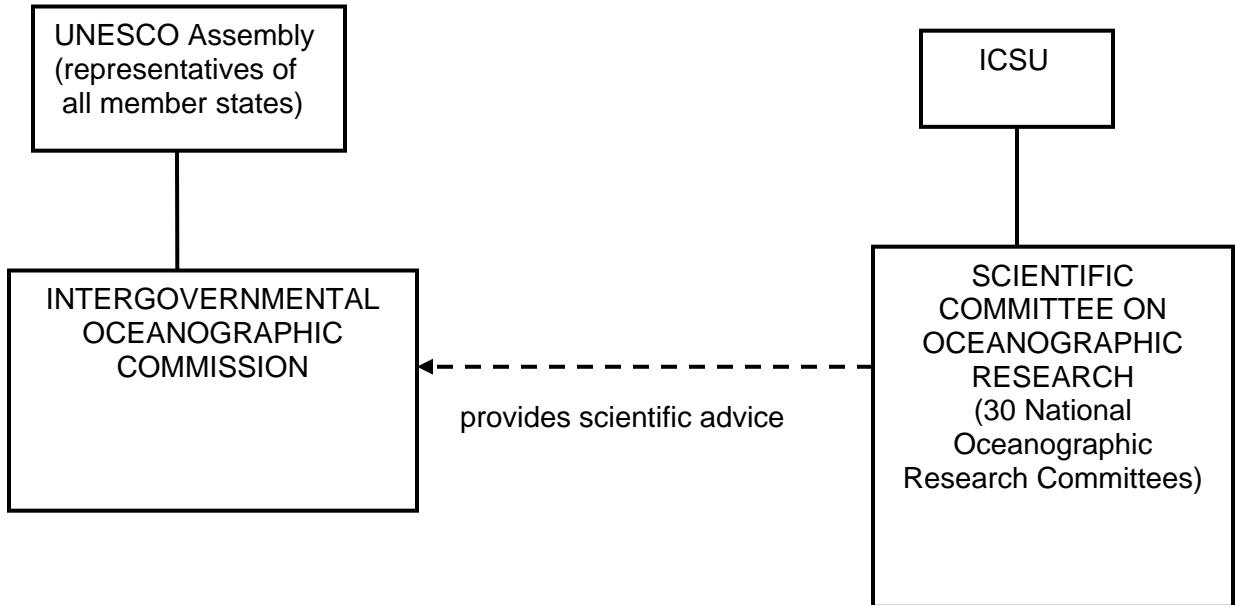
UNESCO Assembly (representatives of all member states)

ICSU

INTERGOVERNMENTAL OCEANOGRAPHIC COMMISSION

SCIENTIFIC COMMITTEE ON OCEANOGRAPHIC RESEARCH (30 National Oceanographic Research Committees)

provides scientific advice